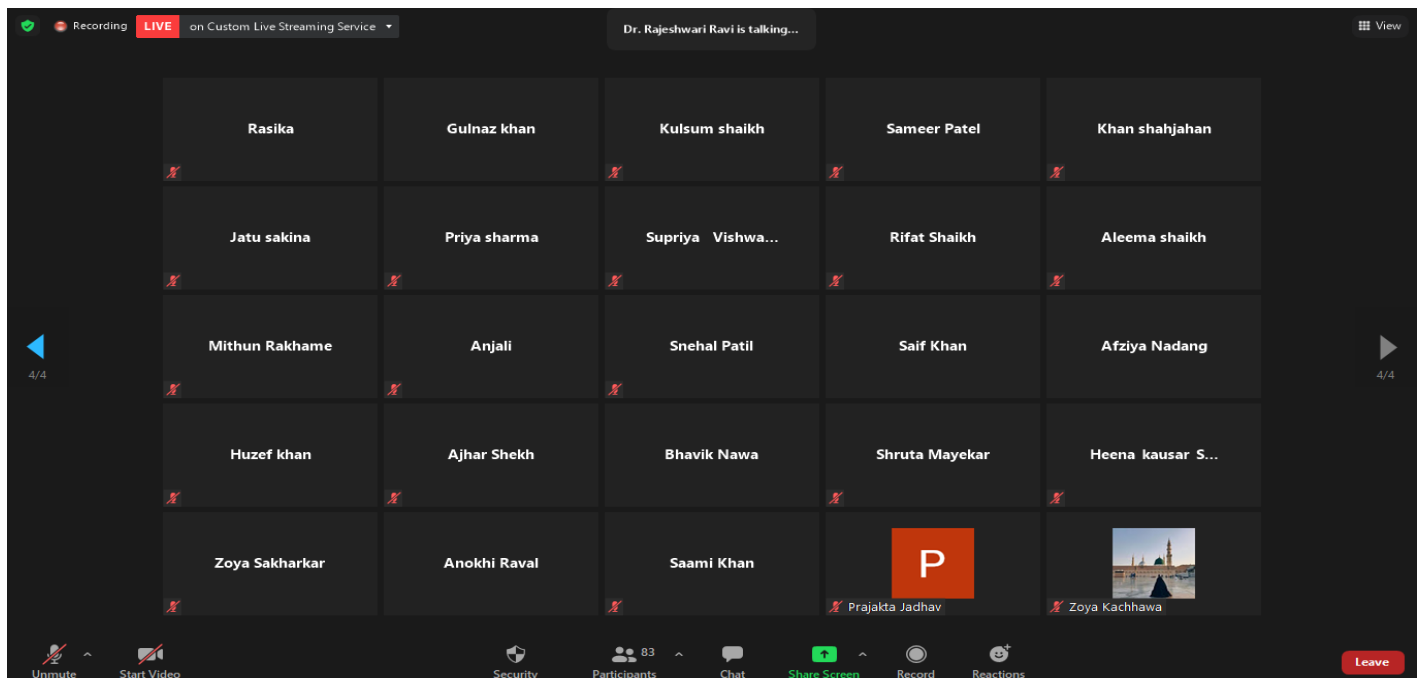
Recording LIVE on Custom Live Streaming Service

Dr. Rajeshwari Ravi is talking...

View

Rasika

Gulnaz khan

Kulsum shaikh

Sameer Patel

Khan shahjahan

Jatu sakina

Priya sharma

Supriya Vishwa...

Rifat Shaikh

Aleema shaikh

Mithun Rakhame

Anjali

Snehal Patil

Saif Khan

Afziya Nadang

Huzef khan

Ajhar Shekh

Bhavik Nawa

Shruta Mayekar

Heena kausar S...

Zoya Sakharkar

Anokhi Raval

Saami Khan

P

Prajakta Jadhav

Zoya Kachhawa

4/4

4/4

Unmute

Start Video

Security

83

Participants

Chat

Share Screen

Record

Reactions

Leave